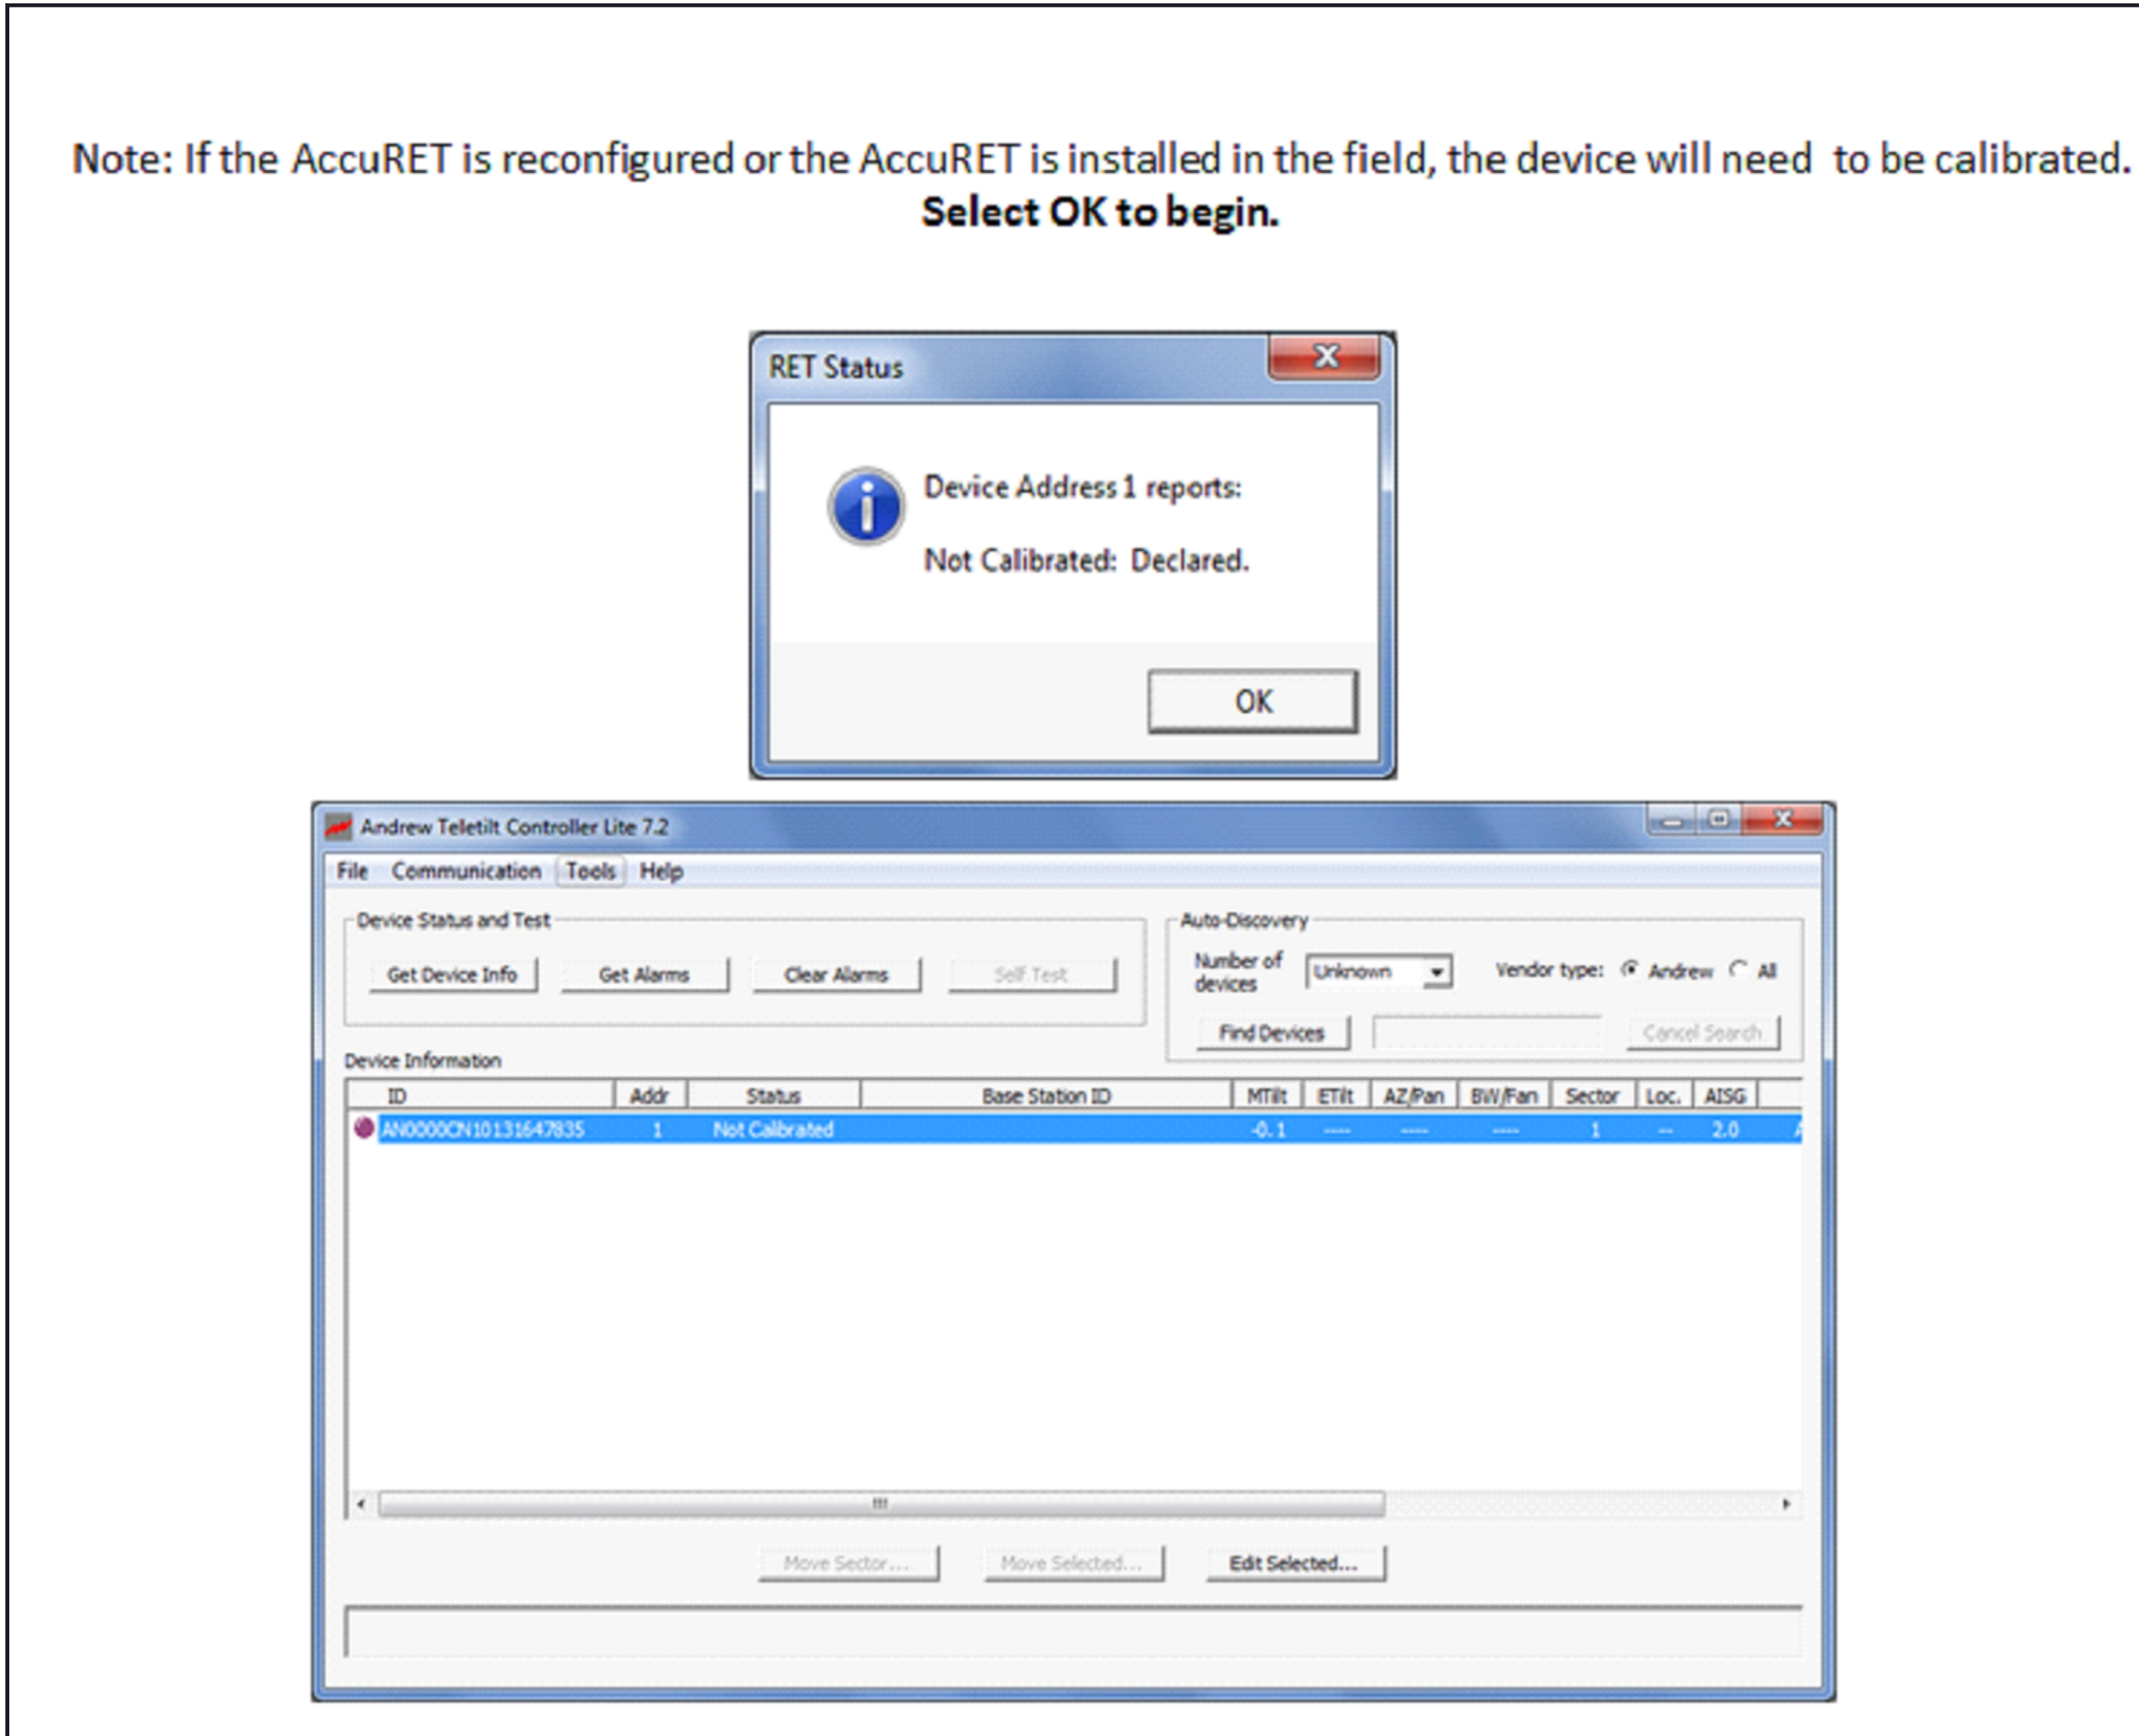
Note: If the AccuRET is reconfigured or the AccuRET is installed in the field, the device will need to be calibrated.
**Select OK to begin.**

RET Status

Device Address 1 reports:

Not Calibrated: Declared.

OK

Andrew Teletilt Controller Lite 7.2

File Communication Tools Help

Device Status and Test

Get Device Info Get Alarms Clear Alarms Self Test

Auto-Discovery

Number of devices Unknown Vendor type: Andrew All

Find Devices Cancel Search

Device Information

| ID | Addr | Status | Base Station ID | MTilt | ETilt | AZ/Pan | BW/Fan | Sector | Loc. | AISG |
|---|---|---|---|---|---|---|---|---|---|---|
| AN0000CN10131647835 | 1 | Not Calibrated | | -0.1 | ---- | ---- | ---- | 1 | -- | 2.0 |

Move Sector... Move Selected... Edit Selected...